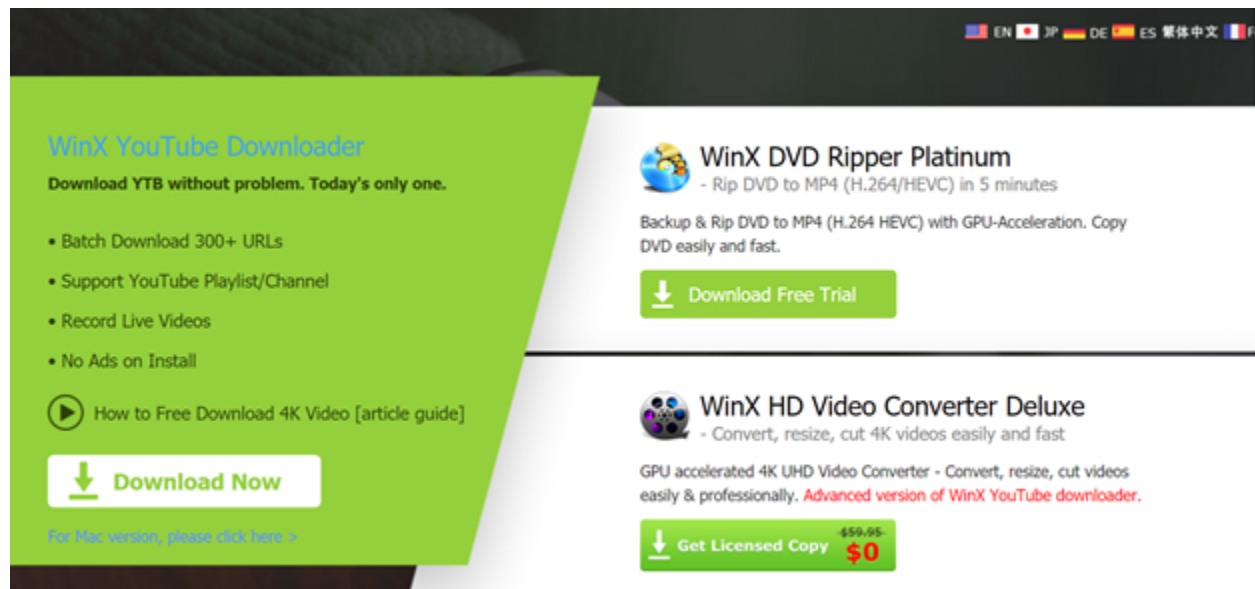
EN JP DE ES 繁体中文 F

WinX YouTube Downloader

Download YTB without problem. Today's only one.

• Batch Download 300+ URLs

• Support YouTube Playlist/Channel

• Record Live Videos

• No Ads on Install

How to Free Download 4K Video [article guide]

Download Now

For Mac version, please click here >

WinX DVD Ripper Platinum

- Rip DVD to MP4 (H.264/HEVC) in 5 minutes

Backup & Rip DVD to MP4 (H.264 HEVC) with GPU-Acceleration. Copy DVD easily and fast.

Download Free Trial

WinX HD Video Converter Deluxe

- Convert, resize, cut 4K videos easily and fast

GPU accelerated 4K UHD Video Converter - Convert, resize, cut videos easily & professionally. Advanced version of WinX YouTube downloader.

Get Licensed Copy $59.95 $0